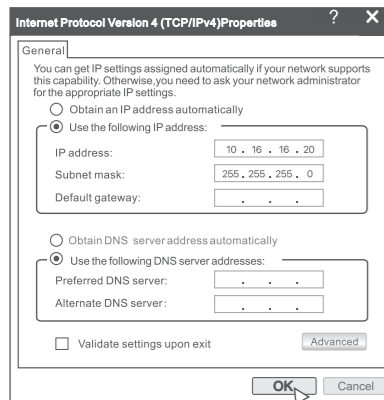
Internet Protocol Version 4 (TCP/IPv4)Properties ? ✕

General

You can get IP settings assigned automatically if your network supports this capability. Otherwise,you need to ask your network administrator for the appropriate IP settings.

Obtain an IP address automatically

Use the following IP address:

IP address: 10 . 16 . 16 . 20

Subnet mask: 255 . 255 . 255 . 0

Default gateway: . . .

Obtain DNS server address automatically

Use the following DNS server addresses:

Preferred DNS server: . . .

Alternate DNS server: . . .

Validate settings upon exit

Advanced

OK

Cancel